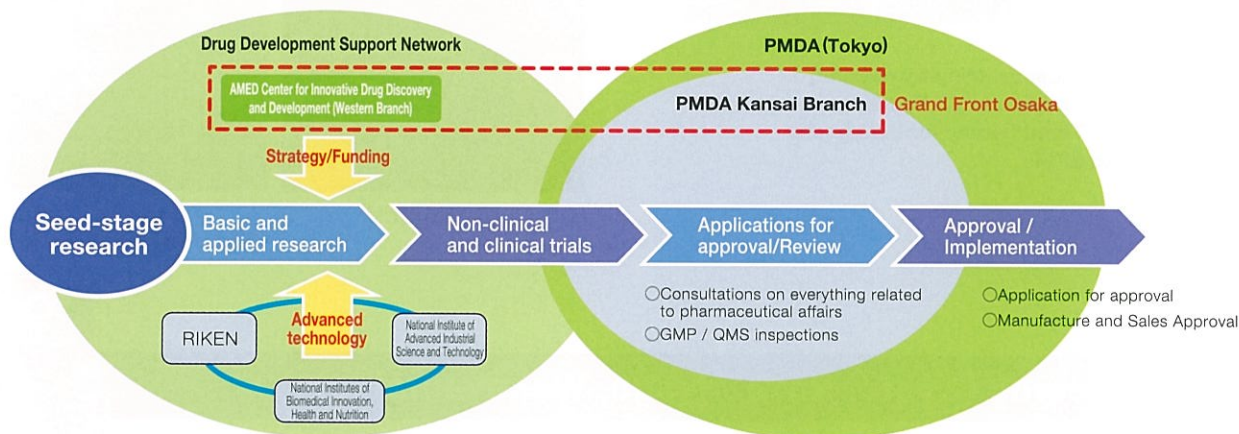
Drug Development Support Network

PMDA (Tokyo)

AMED Center for Innovative Drug Discovery and Development (Western Branch)

PMDA Kansai Branch

Grand Front Osaka

Strategy/Funding

Seed-stage research

Basic and applied research

Non-clinical and clinical trials

Applications for approval/Review

Approval / Implementation

RIKEN

Advanced technology

National Institute of Advanced Industrial Science and Technology

National Institutes of Biomedical Innovation, Health and Nutrition

○Consultations on everything related to pharmaceutical affairs

○GMP / QMS inspections

○Application for approval

○Manufacture and Sales Approval